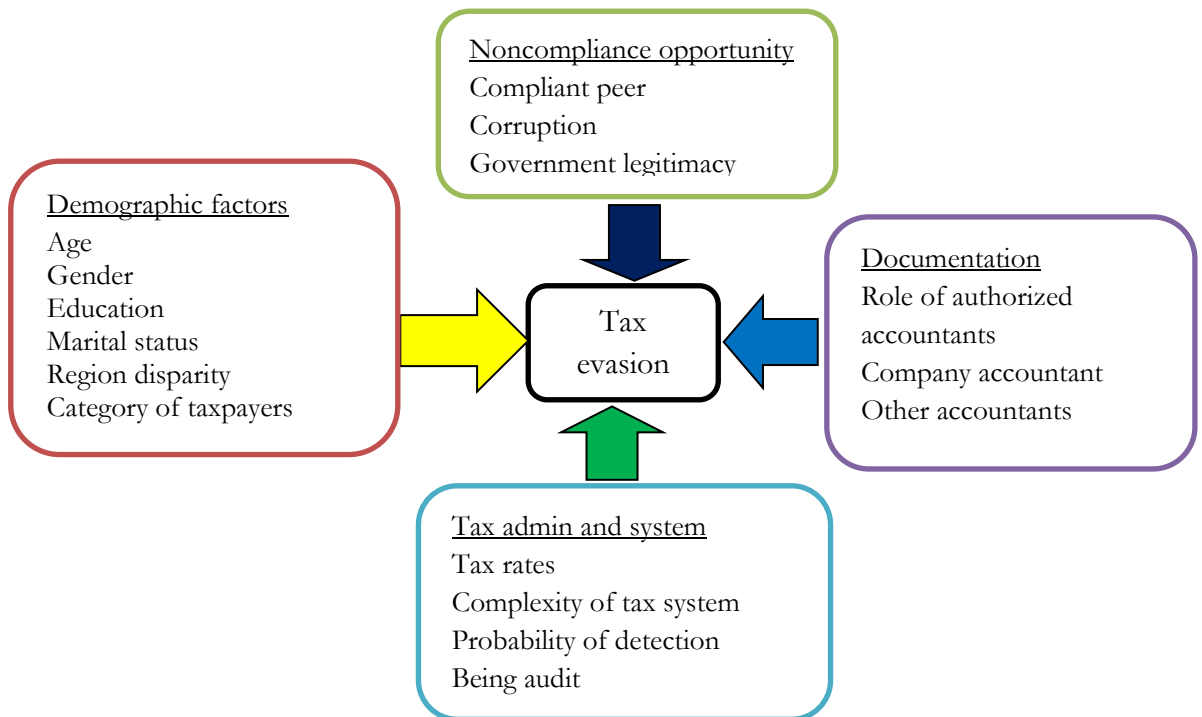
Noncompliance opportunity
Compliant peer
Corruption
Government legitimacy

Demographic factors
Age
Gender
Education
Marital status
Region disparity
Category of taxpayers

Tax evasion

Documentation
Role of authorized accountants
Company accountant
Other accountants

Tax admin and system
Tax rates
Complexity of tax system
Probability of detection
Being audit